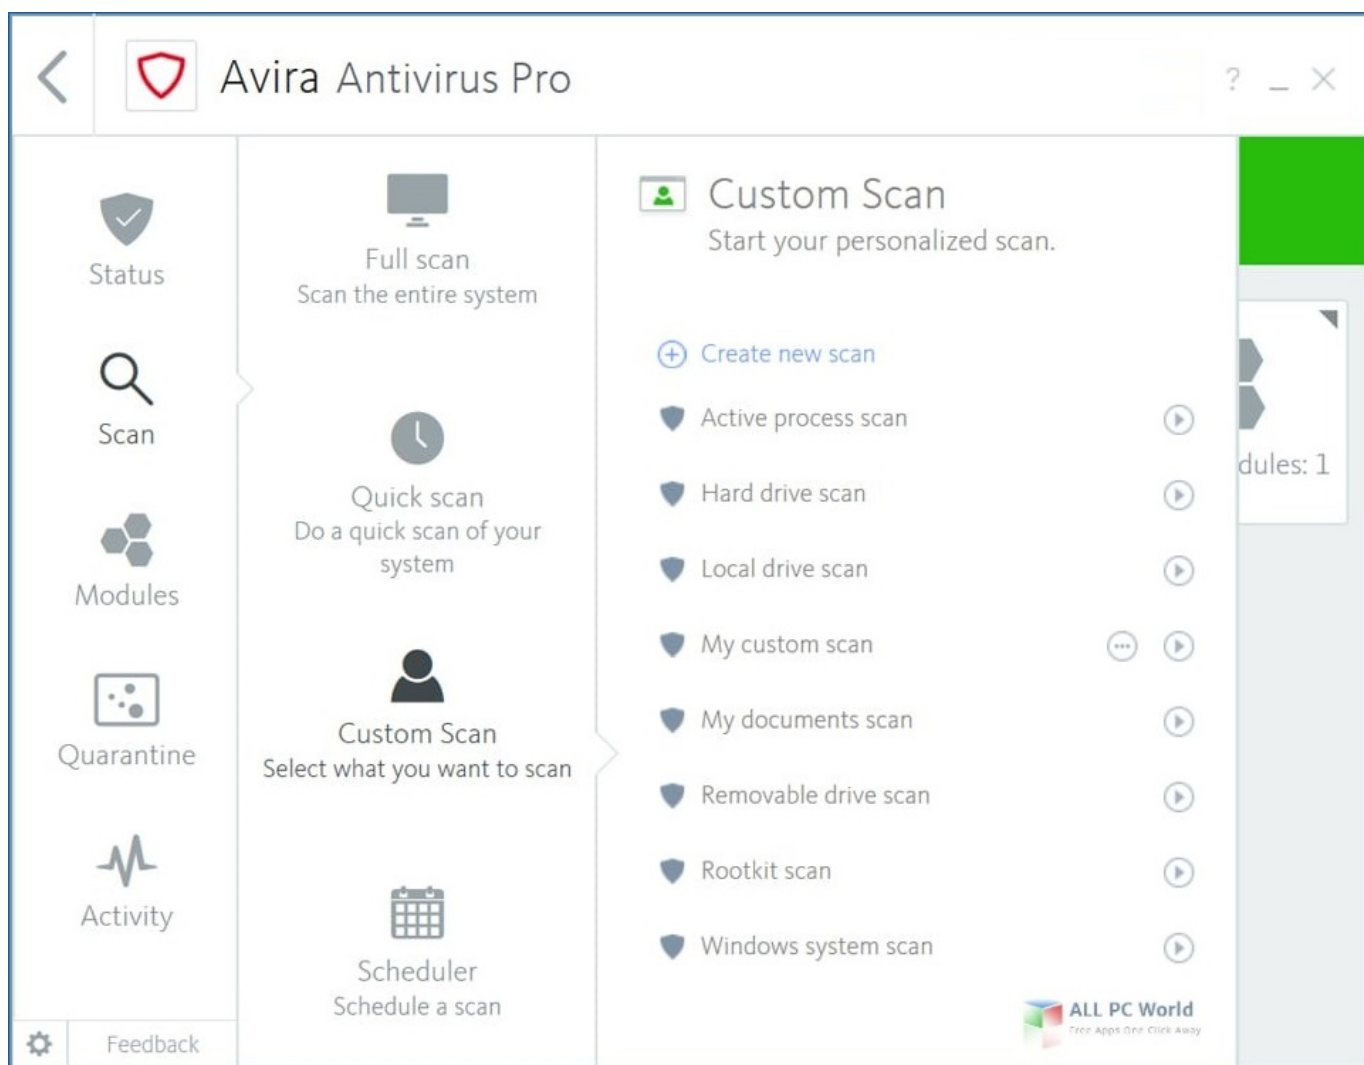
Avira Antivirus Pro

? _ ×

Status

Scan

Modules

Quarantine

Activity

Feedback

Full scan
Scan the entire system

Quick scan
Do a quick scan of your system

Custom Scan
Select what you want to scan

Scheduler
Schedule a scan

Custom Scan
Start your personalized scan.

Create new scan

Active process scan

Hard drive scan

Local drive scan

My custom scan

My documents scan

Removable drive scan

Rootkit scan

Windows system scan

dules: 1

ALL PC World
Free Apps One Click Away